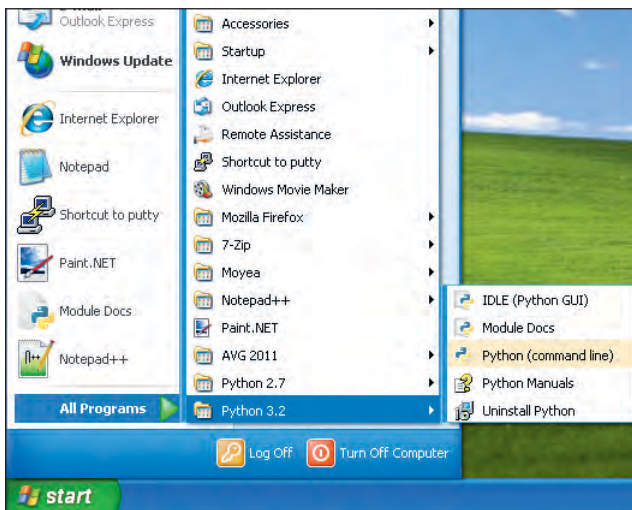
Outlook Express

Windows Update

Internet Explorer

Notepad

Shortcut to putty

Paint.NET

Module Docs

Notepad++

All Programs

Accessories
Startup
Internet Explorer
Outlook Express
Remote Assistance
Shortcut to putty
Windows Movie Maker
Mozilla Firefox
7-Zip
Moyea
Notepad++
Paint.NET
AVG 2011
Python 2.7
Python 3.2

IDLE (Python GUI)
Module Docs
Python (command line)
Python Manuals
Uninstall Python

Log Off
Turn Off Computer

start